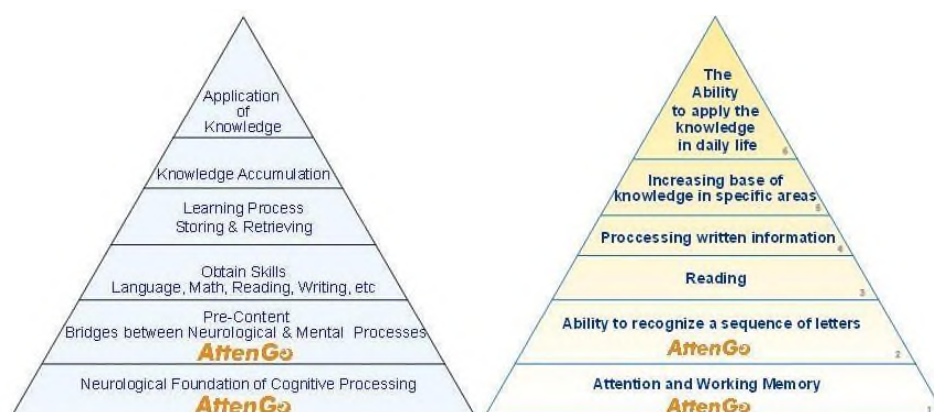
Application of Knowledge

Knowledge Accumulation

Learning Process Storing & Retrieving

Obtain Skills Language, Math, Reading, Writing, etc

Pre-Content Bridges between Neurological & Mental Processes
AttenGo

Neurological Foundation of Cognitive Processing
AttenGo

The Ability to apply the knowledge in daily life
6

Increasing base of knowledge in specific areas
5

Proccessing written information
4

Reading
3

Ability to recognize a sequence of letters
AttenGo
2

Attention and Working Memory
AttenGo
1